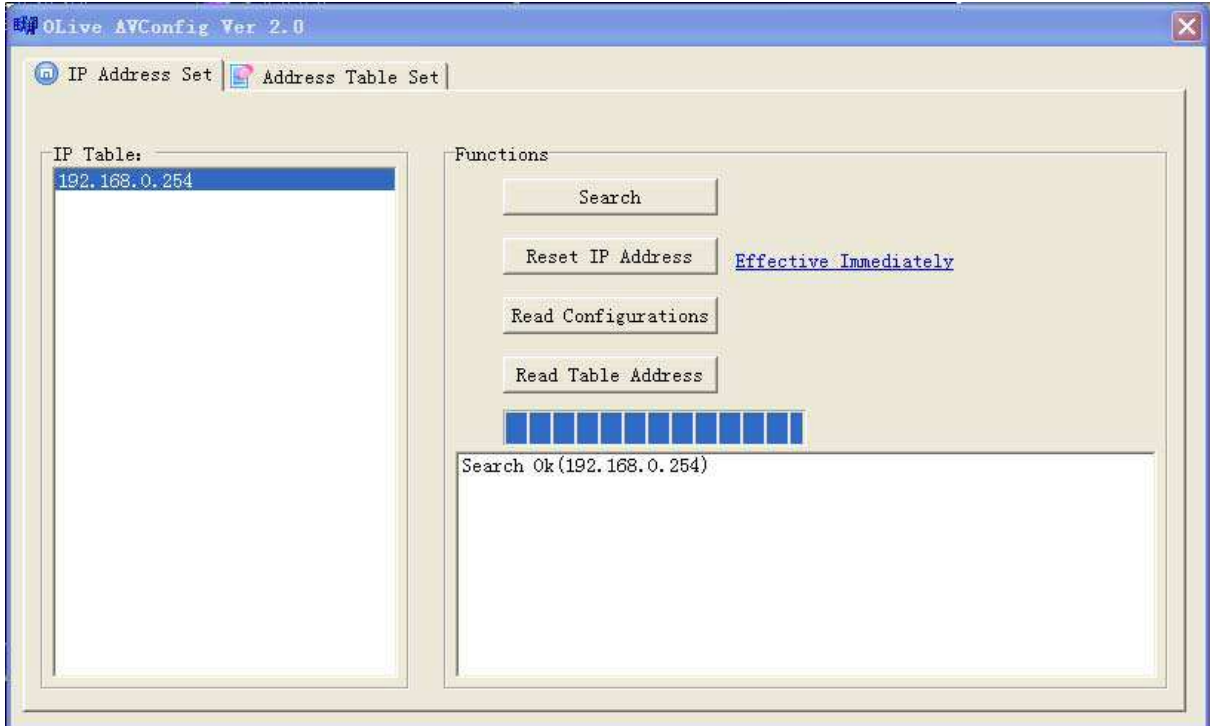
OLive AVConfig Ver 2.0

IP Address Set | Address Table Set

IP Table:
192.168.0.254

Functions
Search
Reset IP Address
Effective Immediately
Read Configurations
Read Table Address

Search Ok(192.168.0.254)